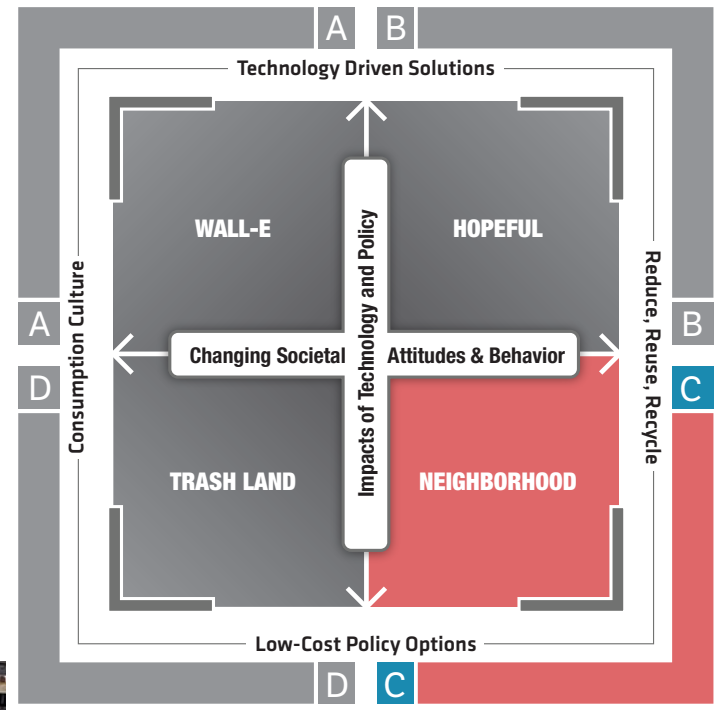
A B

Technology Driven Solutions

WALL-E

HOPEFUL

Impacts of Technology and Policy

A

Consumption Culture

Changing Societal Attitudes & Behavior

Reduce, Reuse, Recycle

B

D

C

TRASH LAND

NEIGHBORHOOD

Low-Cost Policy Options

D C